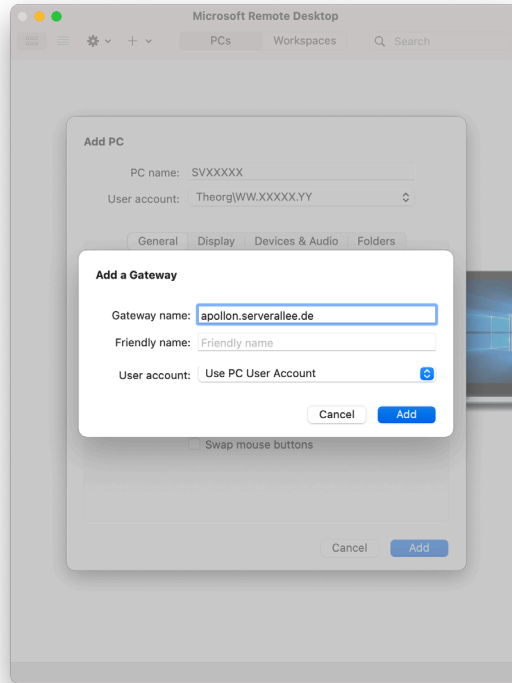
Microsoft Remote Desktop

PCs Workspaces Search

Add PC

PC name: SVXXXXX

User account: Theorg\WW.XXXXX.YY

General Display Devices & Audio Folders

Add a Gateway

Gateway name: apollon.serverallee.de

Friendly name: Friendly name

User account: Use PC User Account

Cancel Add

Swap mouse buttons

Cancel Add